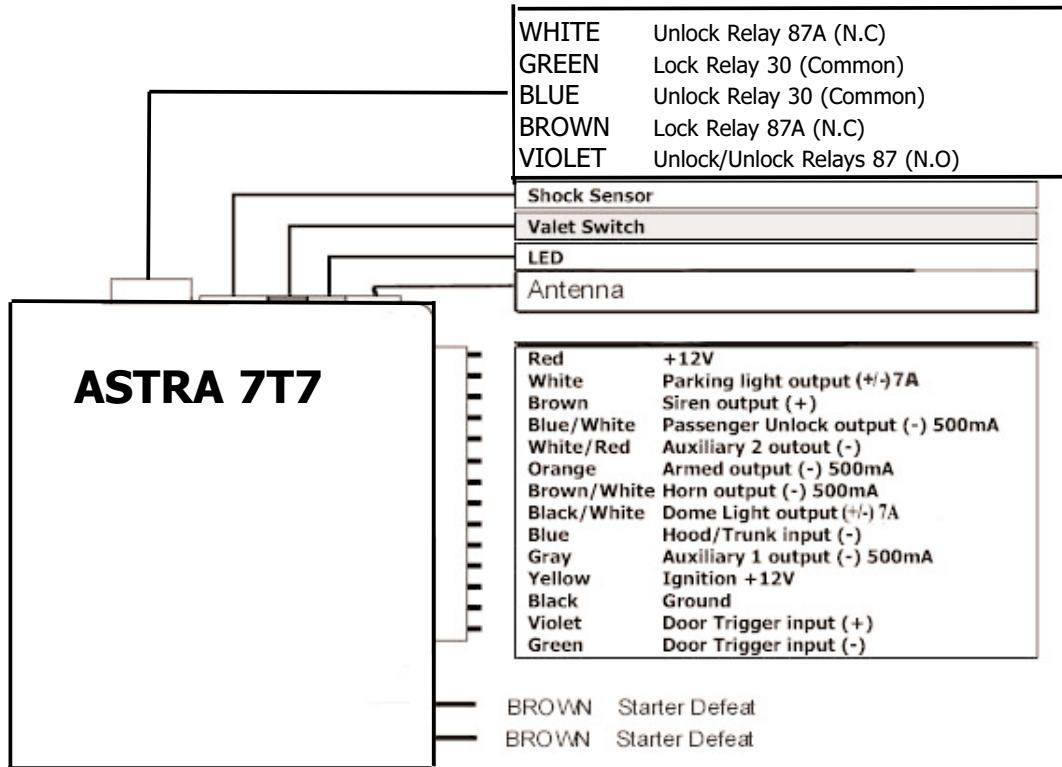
| | |
|---|---|
| WHITE | Unlock Relay 87A (N.C) |
| GREEN | Lock Relay 30 (Common) |
| BLUE | Unlock Relay 30 (Common) |
| BROWN | Lock Relay 87A (N.C) |
| VIOLET | Unlock/Unlock Relays 87 (N.O) |

Shock Sensor
Valet Switch
LED
Antenna

ASTRA 7T7

| | |
|---|---|
| Red | +12V |
| White | Parking light output (+/-)7A |
| Brown | Siren output (+) |
| Blue/White | Passenger Unlock output (-) 500mA |
| White/Red | Auxiliary 2 outout (-) |
| Orange | Armed output (-) 500mA |
| Brown/White | Horn output (-) 500mA |
| Black/White | Dome Light output (+/-) 7A |
| Blue | Hood/Trunk input (-) |
| Gray | Auxiliary 1 output (-) 500mA |
| Yellow | Ignition +12V |
| Black | Ground |
| Violet | Door Trigger input (+) |
| Green | Door Trigger input (-) |

BROWN Starter Defeat
BROWN Starter Defeat